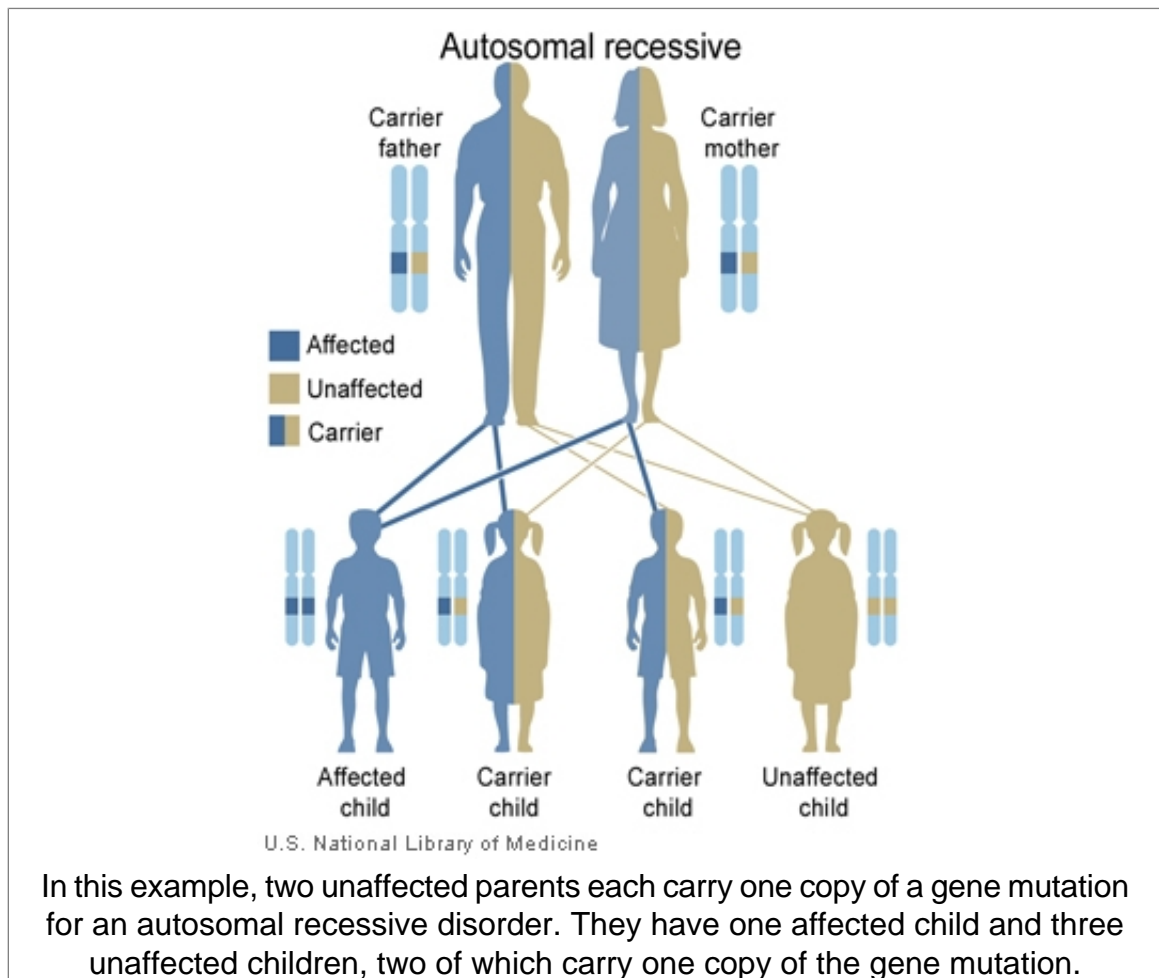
Autosomal recessive

Carrier father

Carrier mother

Affected

Unaffected

Carrier

Affected child

Carrier child

Carrier child

Unaffected child

U.S. National Library of Medicine

In this example, two unaffected parents each carry one copy of a gene mutation for an autosomal recessive disorder. They have one affected child and three unaffected children, two of which carry one copy of the gene mutation.